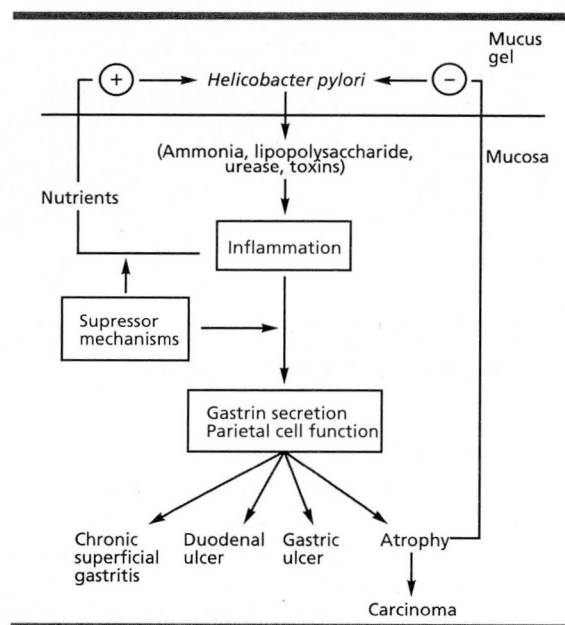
Mucus gel

+

Helicobacter pylori

−

Mucosa

(Ammonia, lipopolysaccharide, urease, toxins)

Nutrients

Inflammation

Supressor mechanisms

Gastrin secretion
Parietal cell function

Chronic superficial gastritis

Duodenal ulcer

Gastric ulcer

Atrophy

Carcinoma